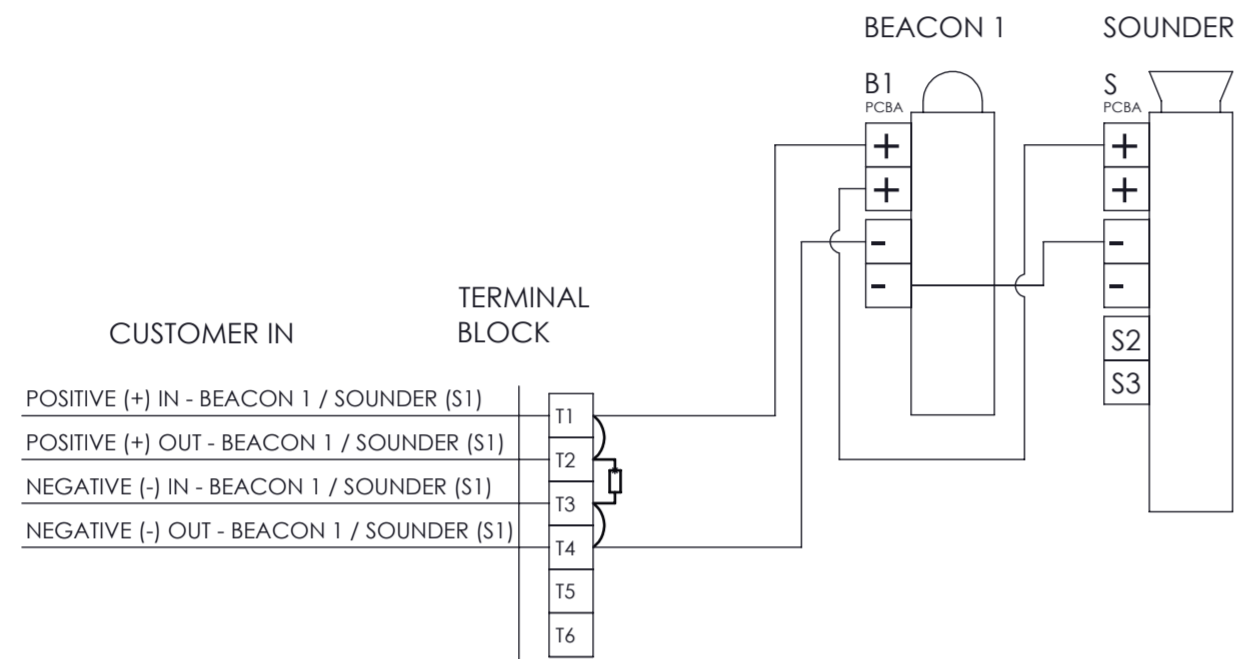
BEACON 1

SOUNDER

B1
PCBA

+
+
-
-

S
PCBA

+
+
-
-
S2
S3

TERMINAL BLOCK

CUSTOMER IN

POSITIVE (+) IN - BEACON 1 / SOUNDER (S1)
POSITIVE (+) OUT - BEACON 1 / SOUNDER (S1)
NEGATIVE (-) IN - BEACON 1 / SOUNDER (S1)
NEGATIVE (-) OUT - BEACON 1 / SOUNDER (S1)

T1
T2
T3
T4
T5
T6